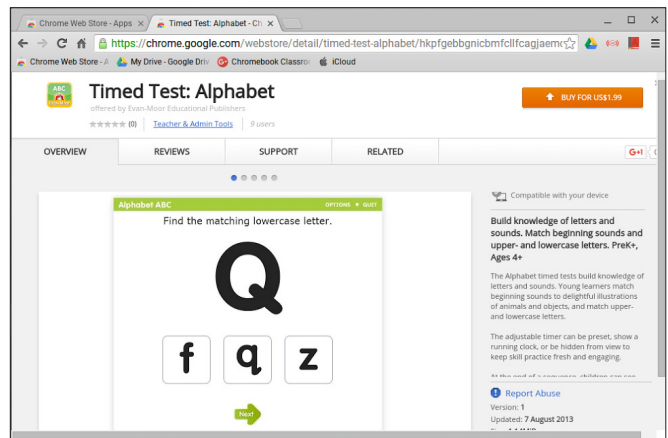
Chrome Web Store - Apps ×
Timed Test: Alphabet - Ch ×

https://chrome.google.com/webstore/detail/timed-test-alphabet/hkpfgebbgnicbmfcllfcagjaem

Chrome Web Store - A
My Drive - Google Driv
Chromebook Classro
iCloud

ABC
Timed Test: Alphabet
offered by Evan-Moor Educational Publishers
(0)
Teacher & Admin Tools
9 users

BUY FOR US$1.99

OVERVIEW
REVIEWS
SUPPORT
RELATED
G+1

Alphabet ABC
OPTIONS
QUIT
Find the matching lowercase letter.
Q
f
q
z
Next

Compatible with your device

Build knowledge of letters and sounds. Match beginning sounds and upper- and lowercase letters. PreK+, Ages 4+

The Alphabet timed tests build knowledge of letters and sounds. Young learners match beginning sounds to delightful illustrations of animals and objects, and match upper- and lowercase letters.

The adjustable timer can be preset, show a running clock, or be hidden from view to keep skill practice fresh and engaging.

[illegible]

Report Abuse
Version: 1
Updated: 7 August 2013
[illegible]